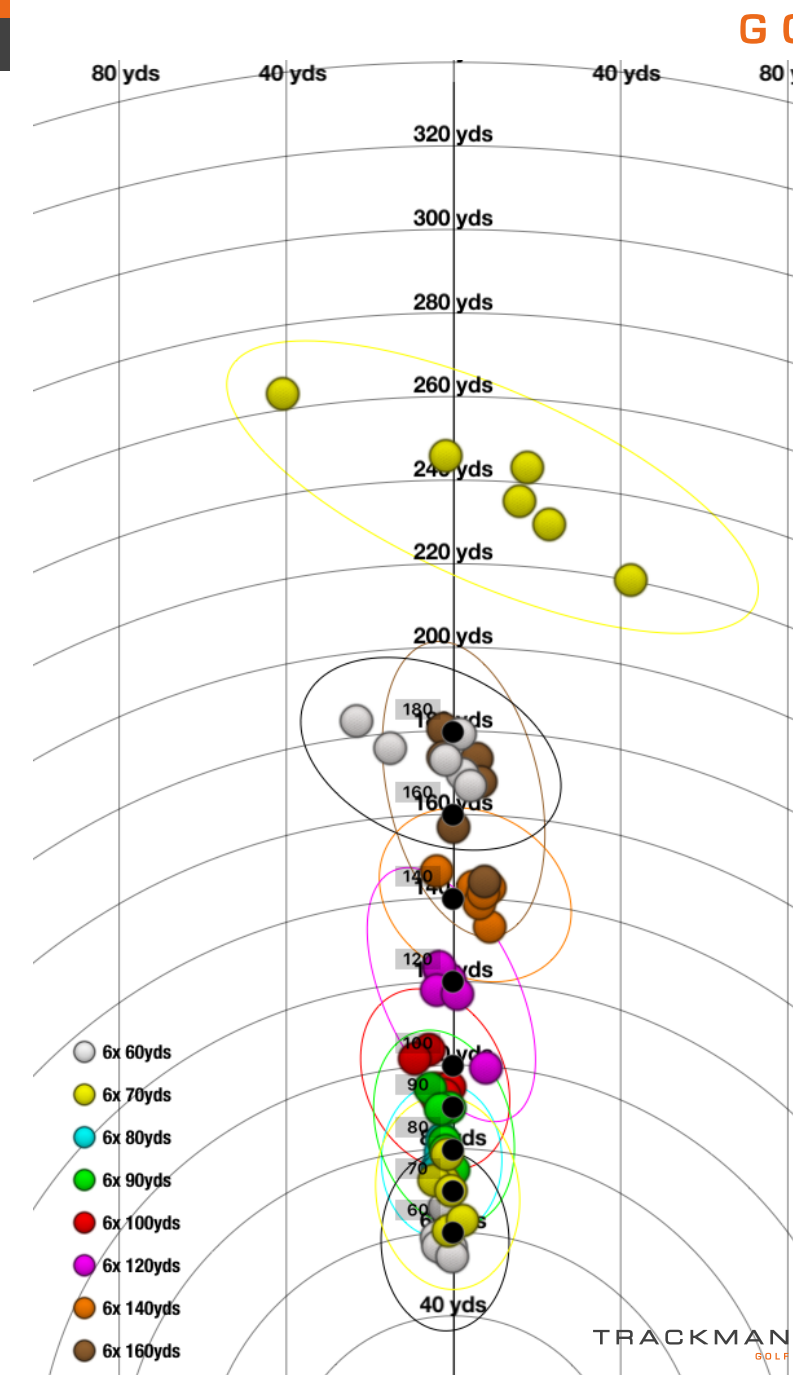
G C

80 yds
40 yds
40 yds
80 y

320 yds
300 yds
280 yds
260 yds
240 yds
220 yds
200 yds
180
180 yds
160
160 yds
140
140 yds
120
120 yds
100
90
80
80 yds
70
60
60 yds
40 yds

6x 60yds
6x 70yds
6x 80yds
6x 90yds
6x 100yds
6x 120yds
6x 140yds
6x 160yds

TRACKMAN
GOLF